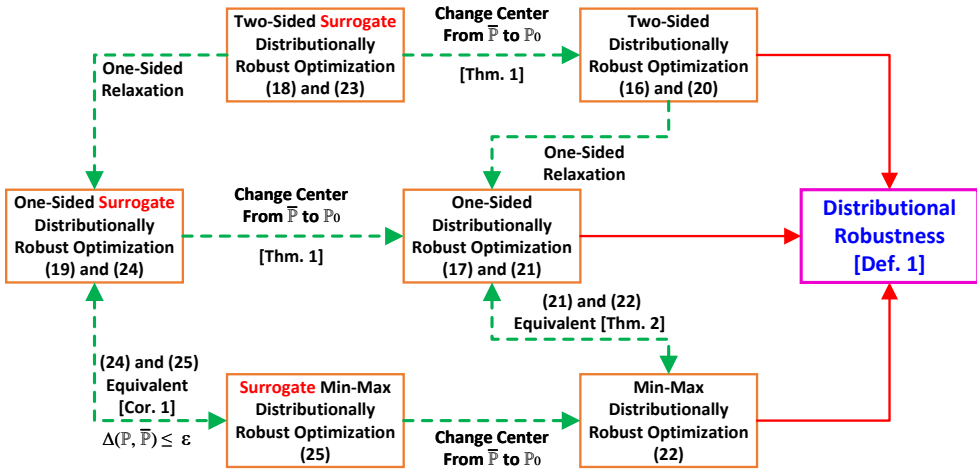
Two-Sided Surrogate Distributionally Robust Optimization (18) and (23)

Change Center From $\overline{\mathbb{P}}$ to $\mathbb{P}_0$ [Thm. 1]

Two-Sided Distributionally Robust Optimization (16) and (20)

One-Sided Relaxation

One-Sided Relaxation

One-Sided Surrogate Distributionally Robust Optimization (19) and (24)

Change Center From $\overline{\mathbb{P}}$ to $\mathbb{P}_0$ [Thm. 1]

One-Sided Distributionally Robust Optimization (17) and (21)

Distributional Robustness [Def. 1]

(21) and (22) Equivalent [Thm. 2]

(24) and (25) Equivalent [Cor. 1] $\Delta(\mathbb{P}, \overline{\mathbb{P}}) \leq \varepsilon$

Surrogate Min-Max Distributionally Robust Optimization (25)

Change Center From $\overline{\mathbb{P}}$ to $\mathbb{P}_0$

Min-Max Distributionally Robust Optimization (22)